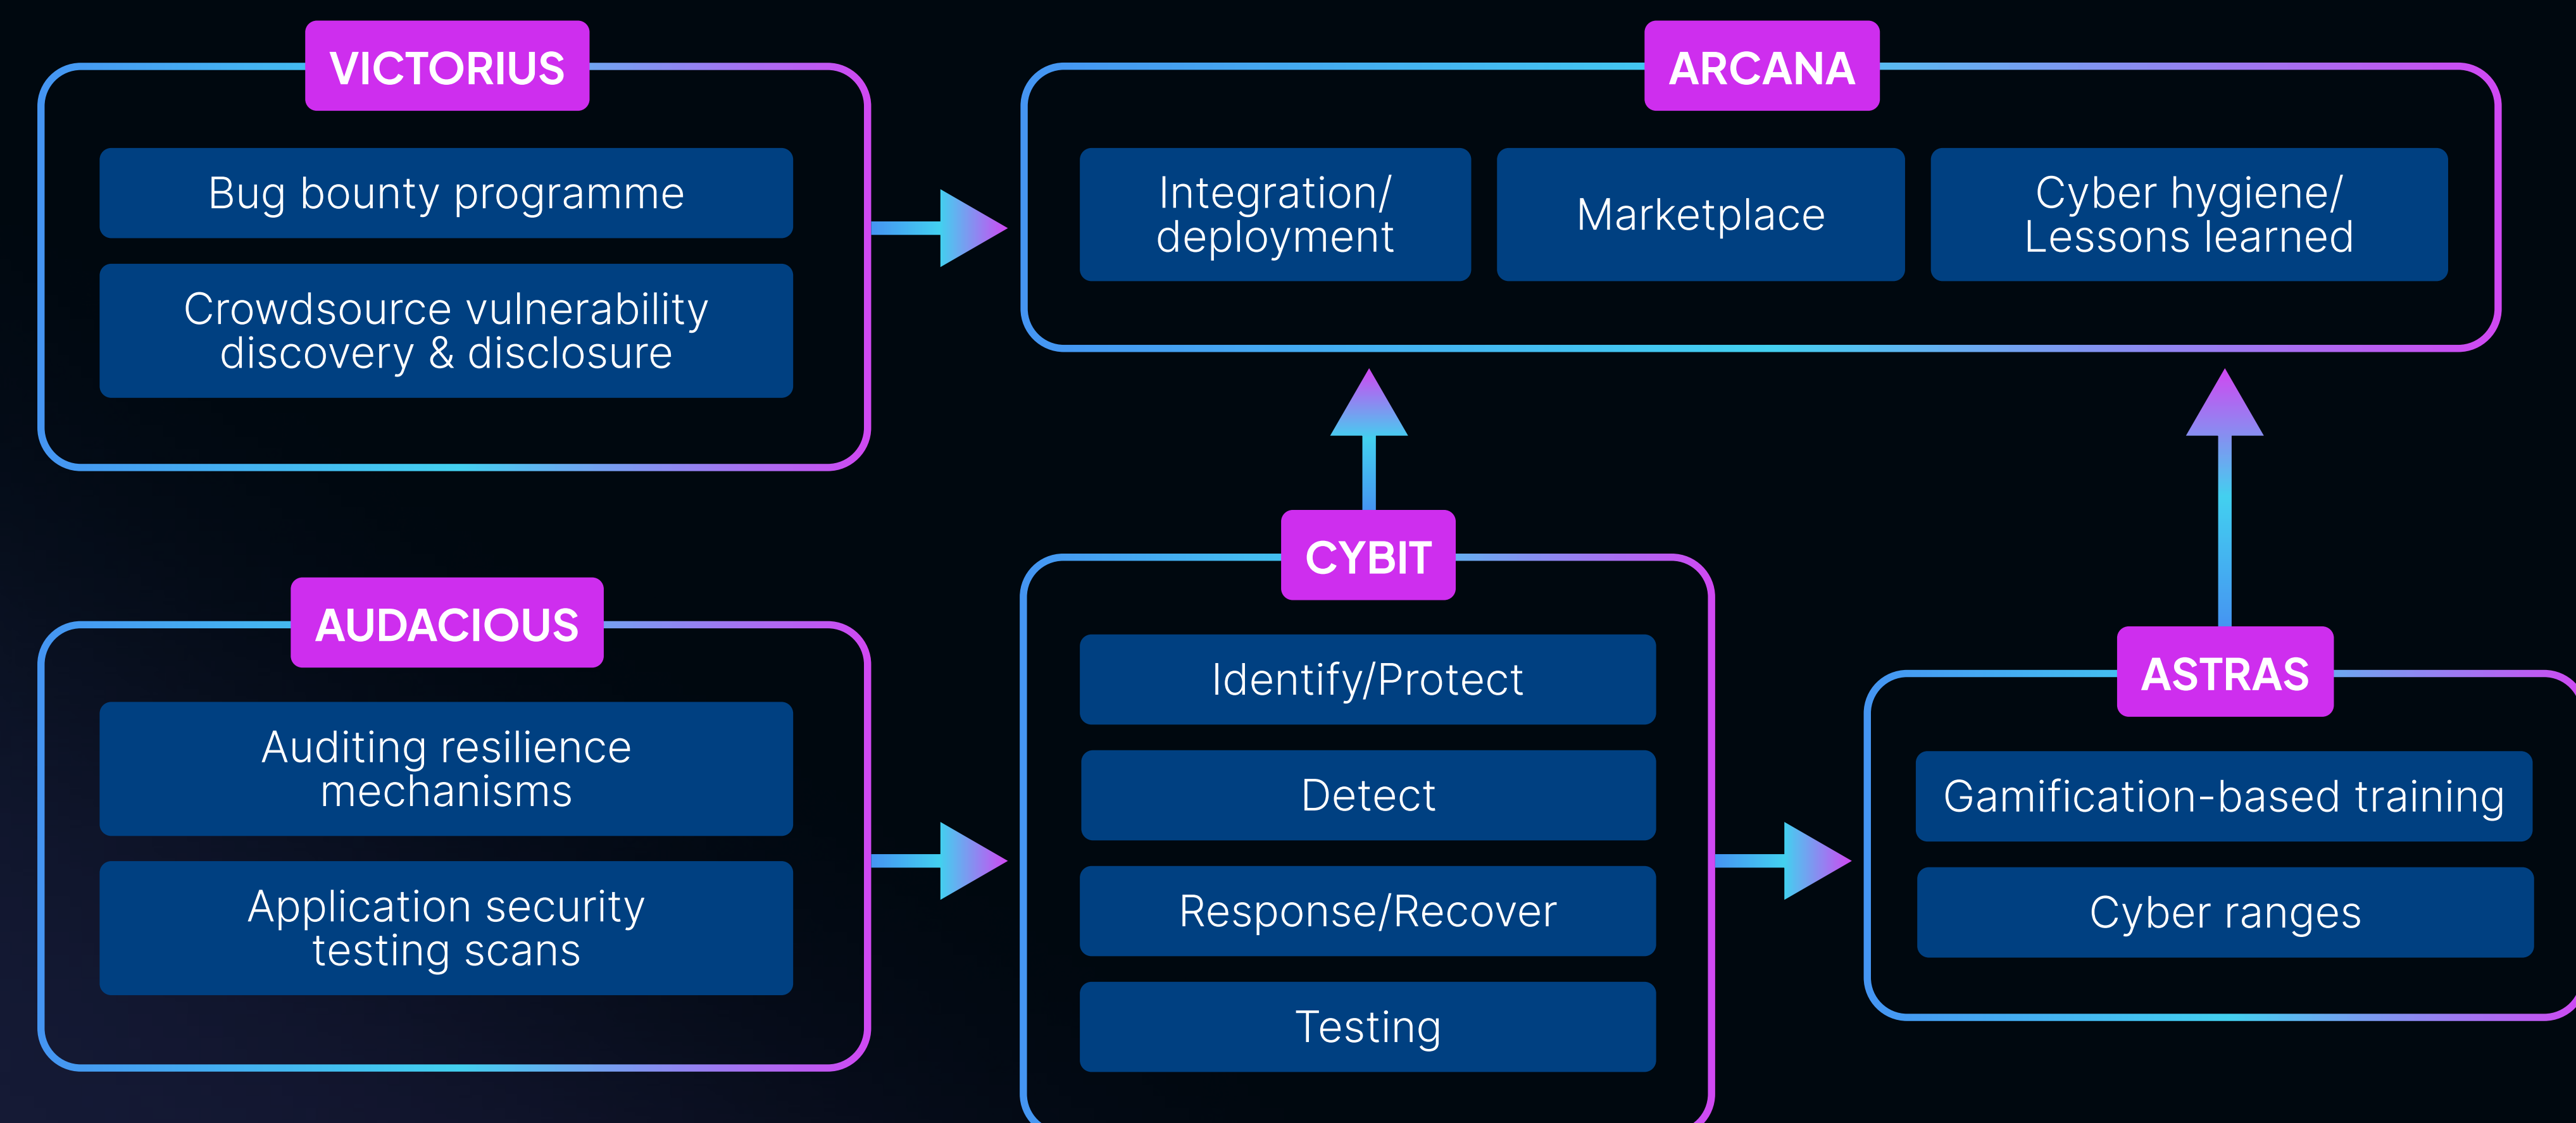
VICTORIUS

Bug bounty programme

Crowdsource vulnerability discovery & disclosure

ARCANA

Integration/ deployment

Marketplace

Cyber hygiene/ Lessons learned

AUDACIOUS

Auditing resilience mechanisms

Application security testing scans

CYBIT

Identify/Protect

Detect

Response/Recover

Testing

ASTRAS

Gamification-based training

Cyber ranges